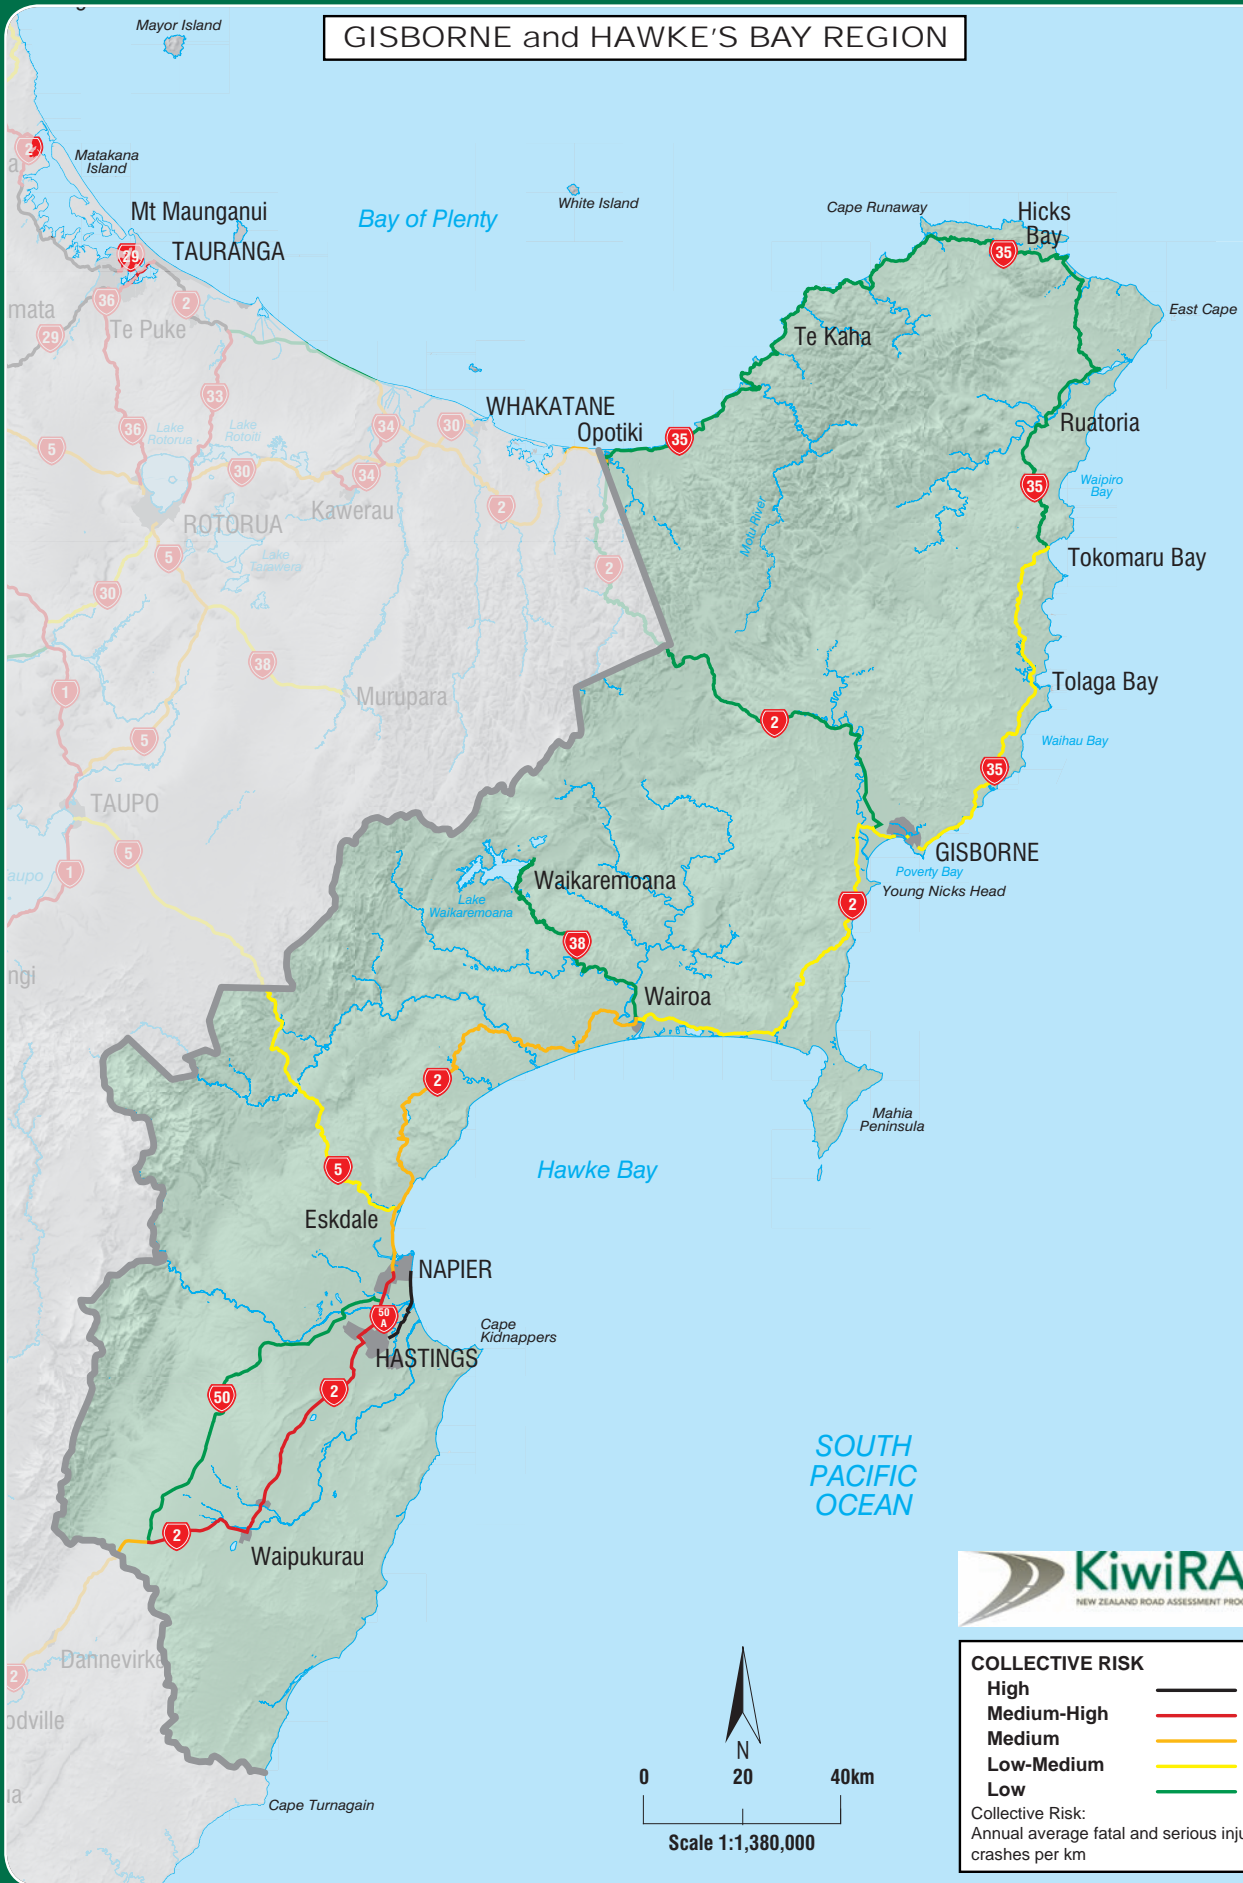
GISBORNE and HAWKE'S BAY REGION

Mayor Island

Matakana Island

Mt Maunganui

TAURANGA

Bay of Plenty

White Island

Cape Runaway

Hicks Bay

East Cape

mata

Te Puke

Te Kaha

WHAKATANE

Opotiki

Ruatoria

Lake Rotorua

Lake Rotoiti

ROTORUA

Kawerau

Lake Tarawera

Waipiro Bay

Tokomaru Bay

Motu River

Tolaga Bay

Waihau Bay

Murupara

TAUPO

GISBORNE

Poverty Bay

Young Nicks Head

aupo

Lake Waikaremoana

Waikaremoana

Wairoa

ngi

Mahia Peninsula

Hawke Bay

Eskdale

NAPIER

Cape Kidnappers

HASTINGS

SOUTH PACIFIC OCEAN

Waipukurau

Dannevirke

odville

ia

Cape Turnagain

N

0 20 40km

Scale 1:1,380,000

KiwiRA

NEW ZEALAND ROAD ASSESSMENT PRO

COLLECTIVE RISK
High
Medium-High
Medium
Low-Medium
Low
Collective Risk:
Annual average fatal and serious inju crashes per km

2 29 36 2 29 33 36 5 30 34 30 34 2 5 2 30 38 1 5 5 1 35 35 35 35 2 2 38 2 5 50 A 50 2 2 2